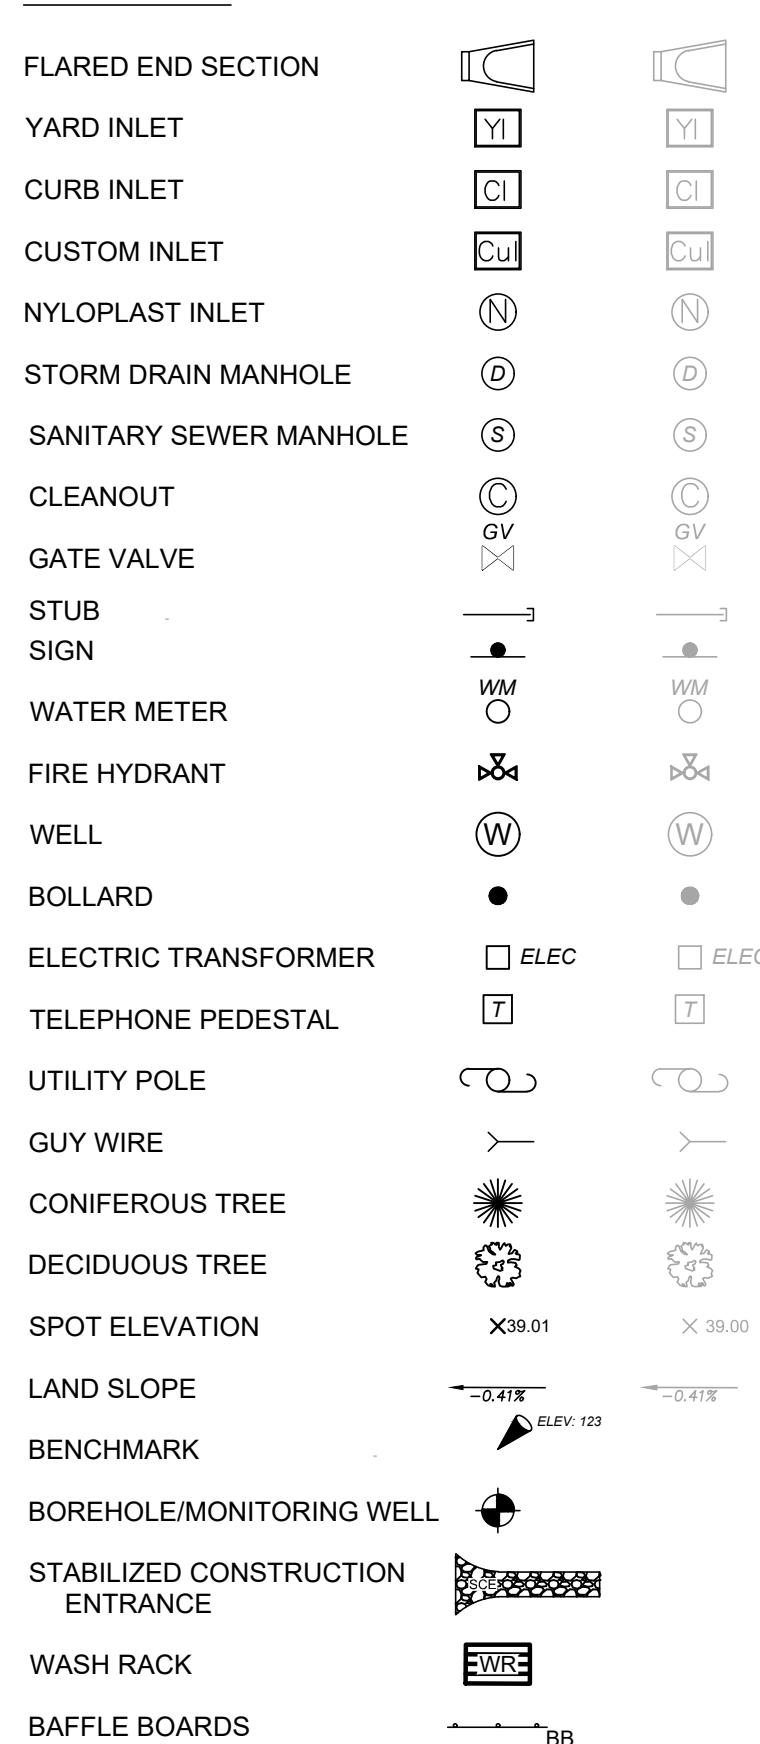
| | | |
|---|---|---|
| FLARED END SECTION | | |
| YARD INLET | YI | YI |
| CURB INLET | CI | CI |
| CUSTOM INLET | CuI | CuI |
| NYLOPLAST INLET | N | N |
| STORM DRAIN MANHOLE | D | D |
| SANITARY SEWER MANHOLE | S | S |
| CLEANOUT | C | C |
| GATE VALVE | GV | GV |
| STUB | | |
| SIGN | | |
| WATER METER | WM | WM |
| FIRE HYDRANT | | |
| WELL | W | W |
| BOLLARD | | |
| ELECTRIC TRANSFORMER | ELEC | ELEC |
| TELEPHONE PEDESTAL | T | T |
| UTILITY POLE | | |
| GUY WIRE | | |
| CONIFEROUS TREE | | |
| DECIDUOUS TREE | | |
| SPOT ELEVATION | 39.01 | 39.00 |
| LAND SLOPE | −0.41% | −0.41% |
| BENCHMARK | ELEV: 123 | |
| BOREHOLE/MONITORING WELL | | |
| STABILIZED CONSTRUCTION ENTRANCE | SCE | |
| WASH RACK | WR | |
| BAFFLE BOARDS | BB | |